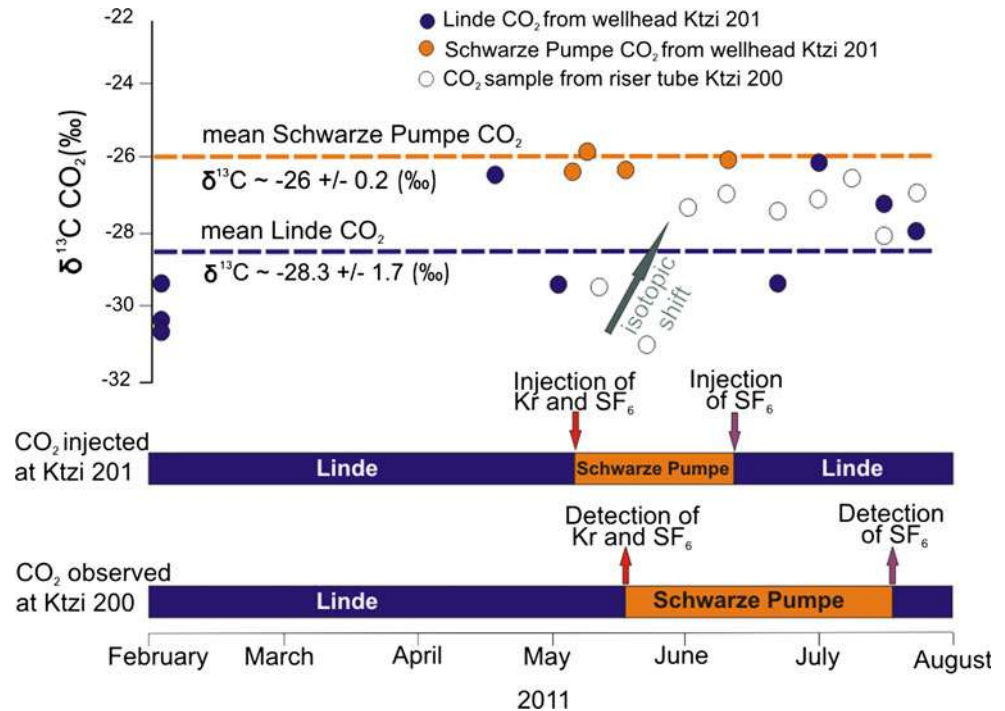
Linde $CO_2$ from wellhead Ktzi 201
Schwarze Pumpe $CO_2$ from wellhead Ktzi 201
$CO_2$ sample from riser tube Ktzi 200

-22
-24
-26
-28
-30
-32

$\delta^{13}C$ $CO_2$ (‰)

mean Schwarze Pumpe $CO_2$
$\delta^{13}C$ ~ -26 +/- 0.2 (‰)

mean Linde $CO_2$
$\delta^{13}C$ ~ -28.3 +/- 1.7 (‰)

isotopic shift

Injection of Kr and $SF_6$
Injection of $SF_6$

$CO_2$ injected at Ktzi 201
Linde
Schwarze Pumpe
Linde

Detection of Kr and $SF_6$
Detection of $SF_6$

$CO_2$ observed at Ktzi 200
Linde
Schwarze Pumpe

February March April May June July August
2011